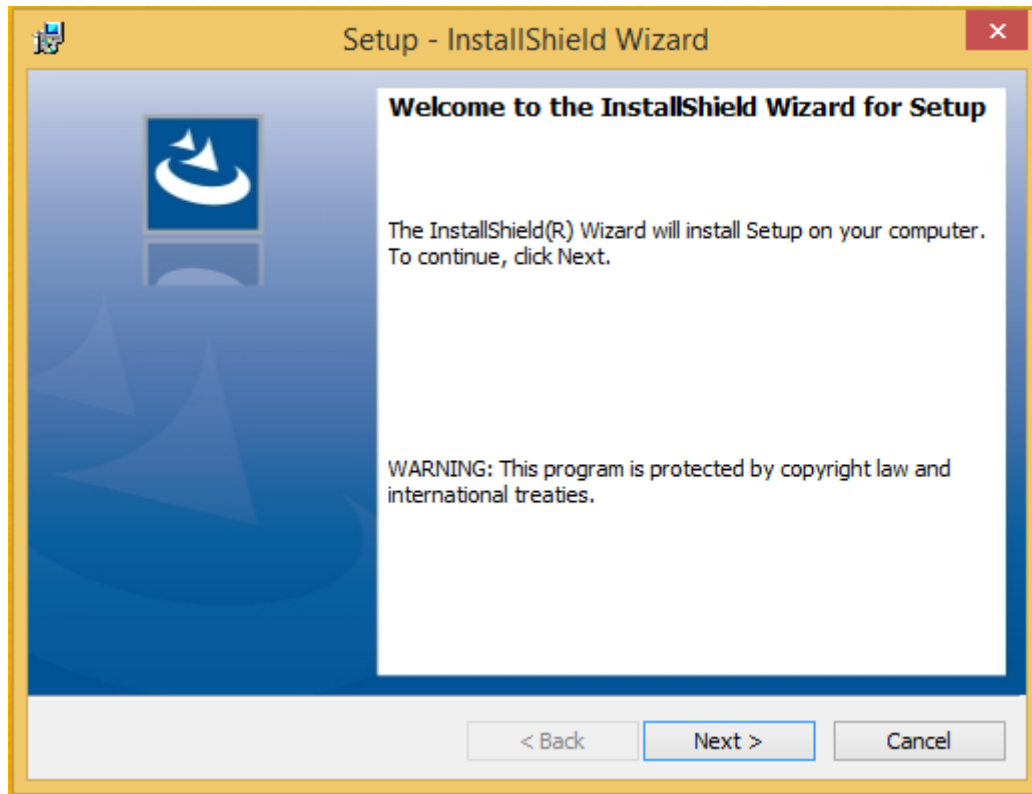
Setup - InstallShield Wizard

Welcome to the InstallShield Wizard for Setup

The InstallShield(R) Wizard will install Setup on your computer. To continue, click Next.

WARNING: This program is protected by copyright law and international treaties.

< Back
Next >
Cancel